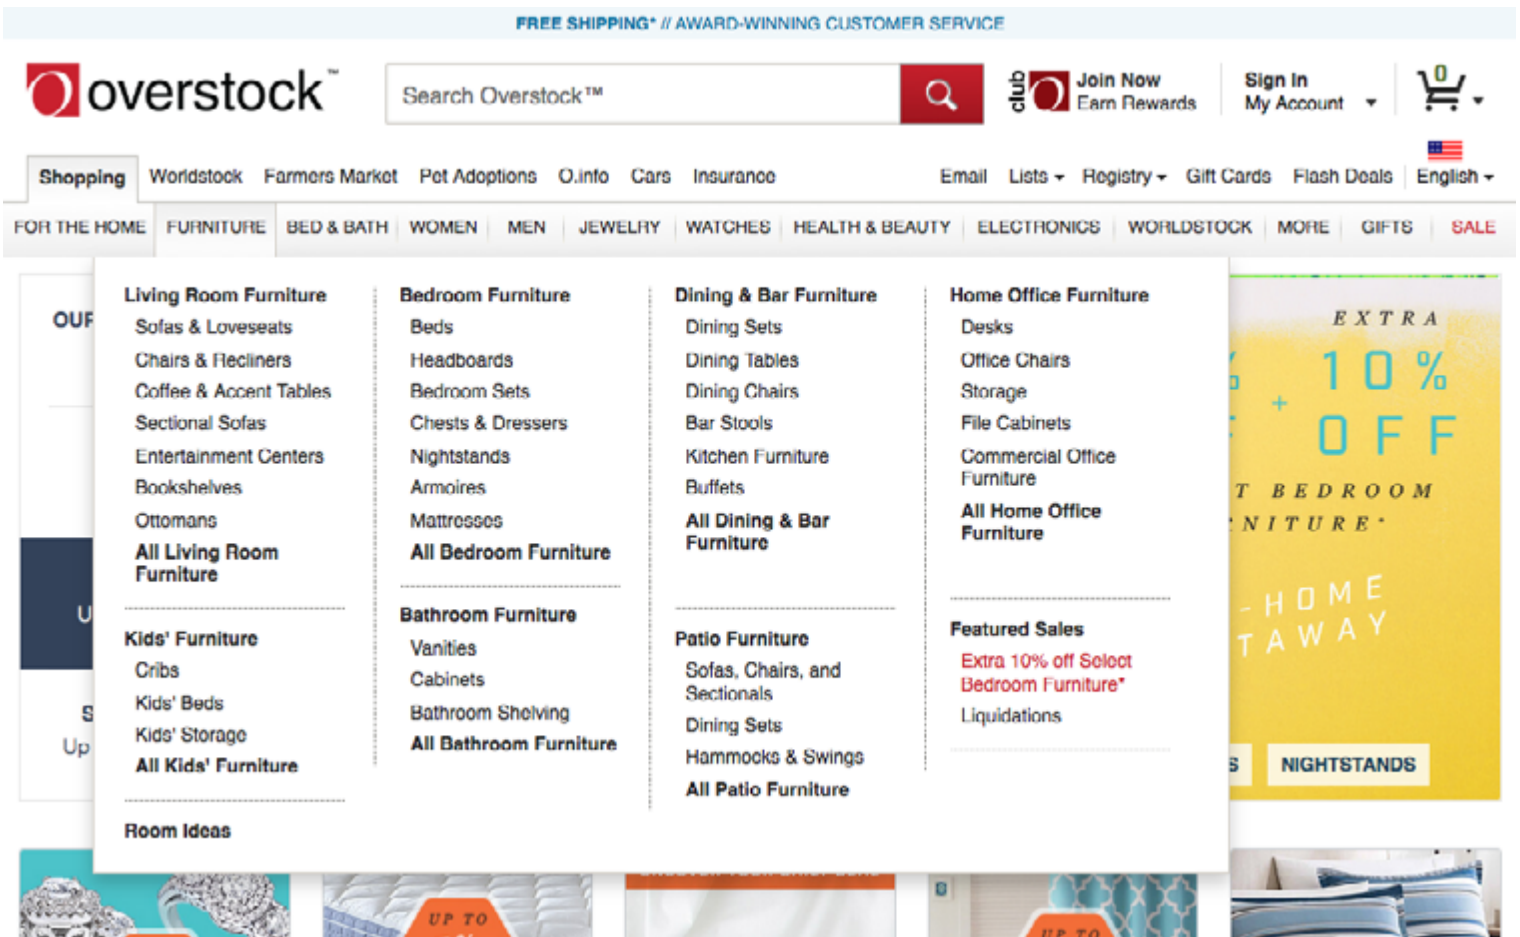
FREE SHIPPING* // AWARD-WINNING CUSTOMER SERVICE

overstock™

Search Overstock™

club O Join Now Earn Rewards

Sign In My Account

0

Shopping Worldstock Farmers Market Pet Adoptions O.info Cars Insurance

Email Lists Registry Gift Cards Flash Deals English

FOR THE HOME FURNITURE BED & BATH WOMEN MEN JEWELRY WATCHES HEALTH & BEAUTY ELECTRONICS WORLDSTOCK MORE GIFTS SALE

OUR

Living Room Furniture
Sofas & Loveseats
Chairs & Recliners
Coffee & Accent Tables
Sectional Sofas
Entertainment Centers
Bookshelves
Ottomans
All Living Room Furniture

Kids' Furniture
Cribs
Kids' Beds
Kids' Storage
All Kids' Furniture

Room Ideas

Bedroom Furniture
Beds
Headboards
Bedroom Sets
Chests & Dressers
Nightstands
Armoires
Mattresses
All Bedroom Furniture

Bathroom Furniture
Vanities
Cabinets
Bathroom Shelving
All Bathroom Furniture

Dining & Bar Furniture
Dining Sets
Dining Tables
Dining Chairs
Bar Stools
Kitchen Furniture
Buffets
All Dining & Bar Furniture

Patio Furniture
Sofas, Chairs, and Sectionals
Dining Sets
Hammocks & Swings
All Patio Furniture

Home Office Furniture
Desks
Office Chairs
Storage
File Cabinets
Commercial Office Furniture
All Home Office Furniture

Featured Sales
Extra 10% off Select Bedroom Furniture*
Liquidations

EXTRA 10% OFF
T BEDROOM
NITURE*
HOME
TAWAY
NIGHTSTANDS

UP TO
UP TO